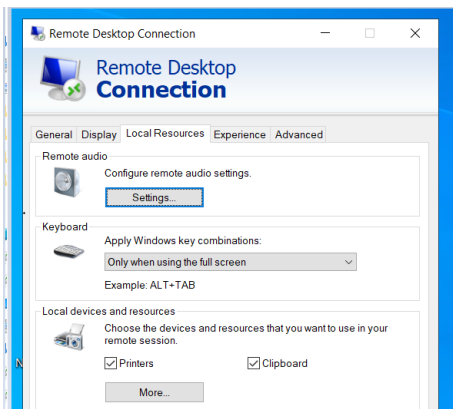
Remote Desktop Connection

Remote Desktop
Connection

General Display Local Resources Experience Advanced

Remote audio

Configure remote audio settings.

Settings...

Keyboard

Apply Windows key combinations:

Only when using the full screen

Example: ALT+TAB

Local devices and resources

Choose the devices and resources that you want to use in your remote session.

Printers Clipboard

More...